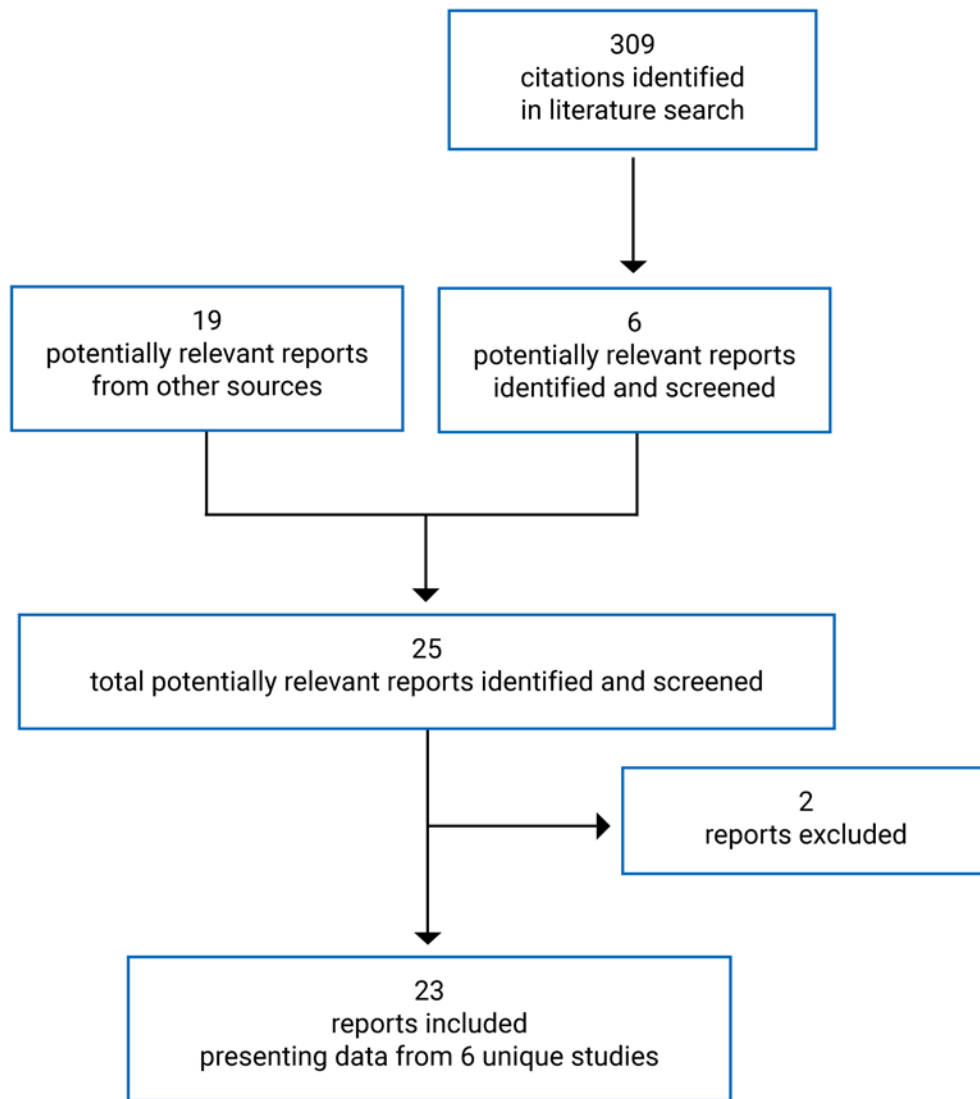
309
citations identified
in literature search

19
potentially relevant reports
from other sources

6
potentially relevant reports
identified and screened

25
total potentially relevant reports identified and screened

2
reports excluded

23
reports included
presenting data from 6 unique studies